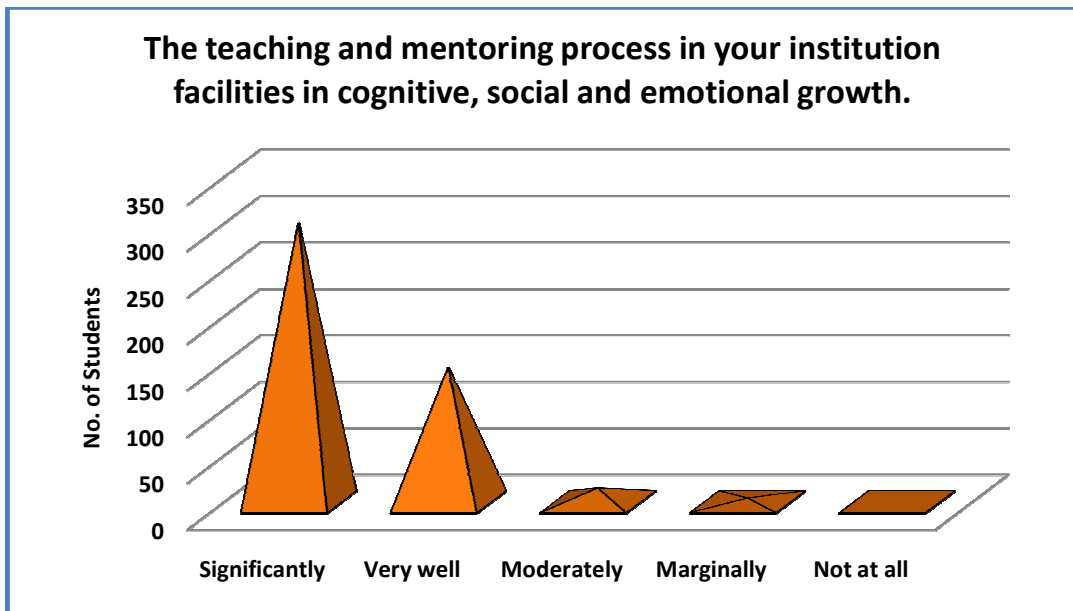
The teaching and mentoring process in your institution facilities in cognitive, social and emotional growth.

No. of Students

350
300
250
200
150
100
50
0

Significantly
Very well
Moderately
Marginally
Not at all